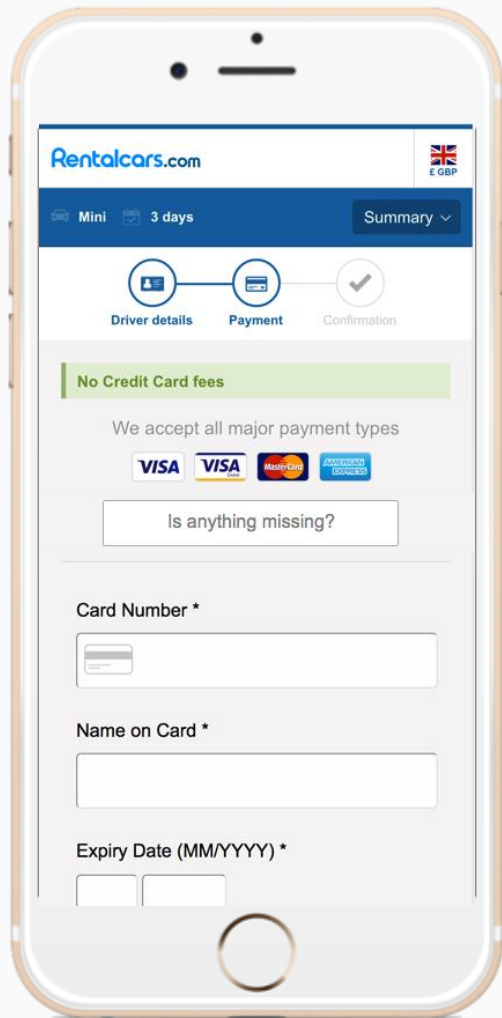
Rentalcars.com

£ GBP

Mini 3 days

Summary

Driver details Payment Confirmation

No Credit Card fees

We accept all major payment types

VISA VISA MasterCard AMERICAN EXPRESS

Is anything missing?

Card Number *

Name on Card *

Expiry Date (MM/YYYY) *